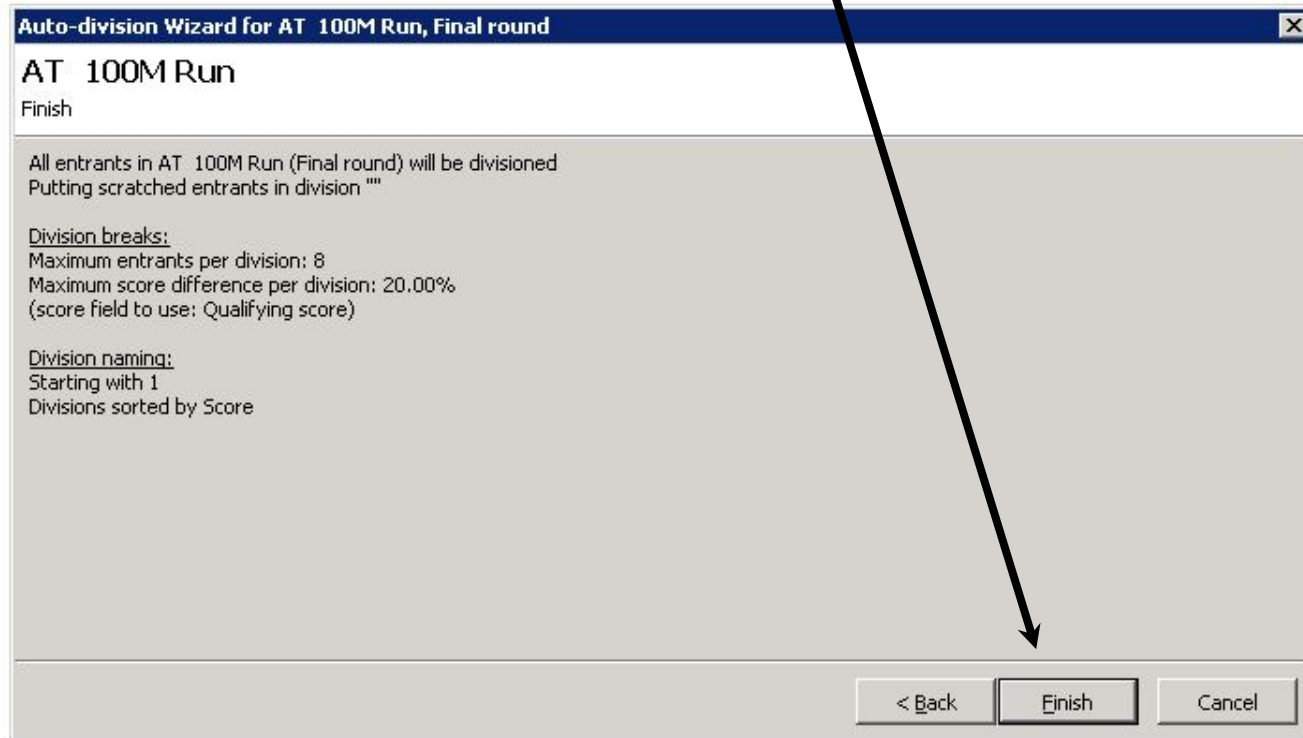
Auto-division Wizard for AT 100M Run, Final round

AT 100M Run

Finish

All entrants in AT 100M Run (Final round) will be divisioned
Putting scratched entrants in division ""

Division breaks:
Maximum entrants per division: 8
Maximum score difference per division: 20.00%
(score field to use: Qualifying score)

Division naming:
Starting with 1
Divisions sorted by Score

< Back Finish Cancel